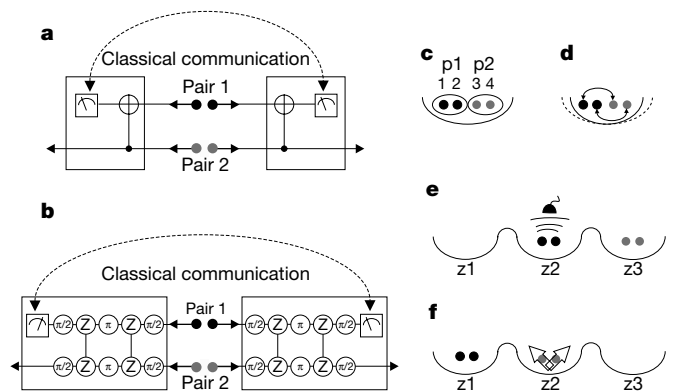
a

Classical communication

Pair 1

Pair 2

b

Classical communication

$\pi/2$ Z $\pi$ Z $\pi/2$

$\pi/2$ Z $\pi$ Z $\pi/2$

Pair 1

$\pi/2$ Z $\pi$ Z $\pi/2$

$\pi/2$ Z $\pi$ Z $\pi/2$

Pair 2

c

p1 p2

1 2 3 4

d

e

z1 z2 z3

f

z1 z2 z3